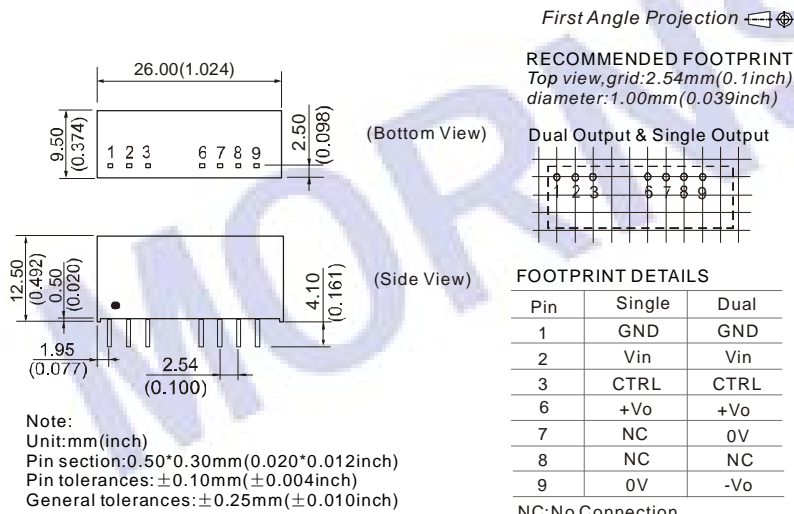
First Angle Projection

26.00(1.024)

9.50 (0.374)

1 2 3 6 7 8 9

2.50 (0.098)

(Bottom View)

12.50 (0.492)

0.50 (0.020)

4.10 (0.161)

(Side View)

1.95 (0.077)

2.54 (0.100)

RECOMMENDED FOOTPRINT
Top view,grid:2.54mm(0.1inch)
diameter:1.00mm(0.039inch)

Dual Output & Single Output

1 2 3 6 7 8 9

FOOTPRINT DETAILS

| Pin | Single | Dual |
|---|---|---|
| 1 | GND | GND |
| 2 | Vin | Vin |
| 3 | CTRL | CTRL |
| 6 | +Vo | +Vo |
| 7 | NC | 0V |
| 8 | NC | NC |
| 9 | 0V | -Vo |

NC:No Connection

Note:
Unit:mm(inch)
Pin section:0.50*0.30mm(0.020*0.012inch)
Pin tolerances:$\pm$0.10mm($\pm$0.004inch)
General tolerances:$\pm$0.25mm($\pm$0.010inch)

MORNSUN